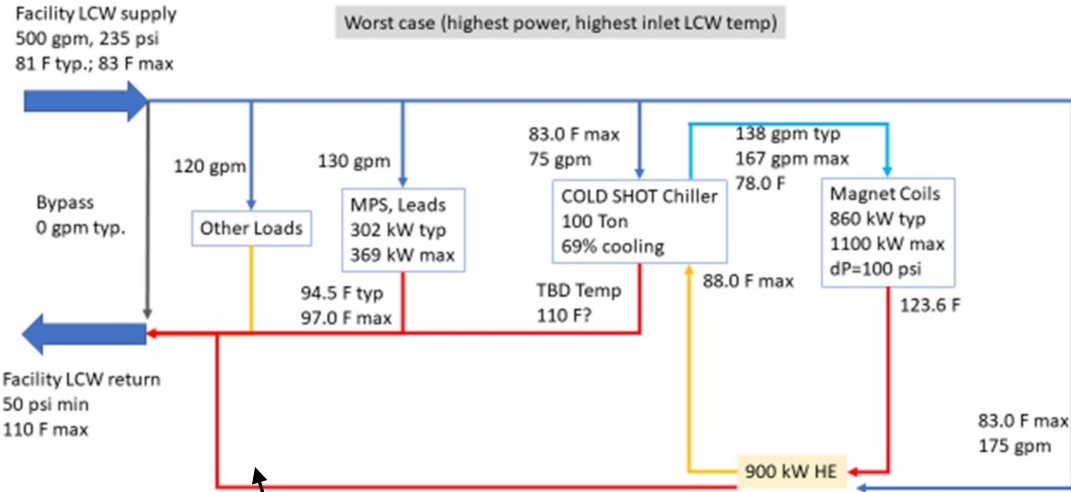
Facility LCW supply
500 gpm, 235 psi
81 F typ.; 83 F max

Worst case (highest power, highest inlet LCW temp)

120 gpm

130 gpm

83.0 F max
75 gpm

138 gpm typ
167 gpm max
78.0 F

Bypass
0 gpm typ.

Other Loads

MPS, Leads
302 kW typ
369 kW max

COLD SHOT Chiller
100 Ton
69% cooling

Magnet Coils
860 kW typ
1100 kW max
dP=100 psi

88.0 F max

94.5 F typ
97.0 F max

TBD Temp
110 F?

123.6 F

Facility LCW return
50 psi min
110 F max

83.0 F max
175 gpm

900 kW HE